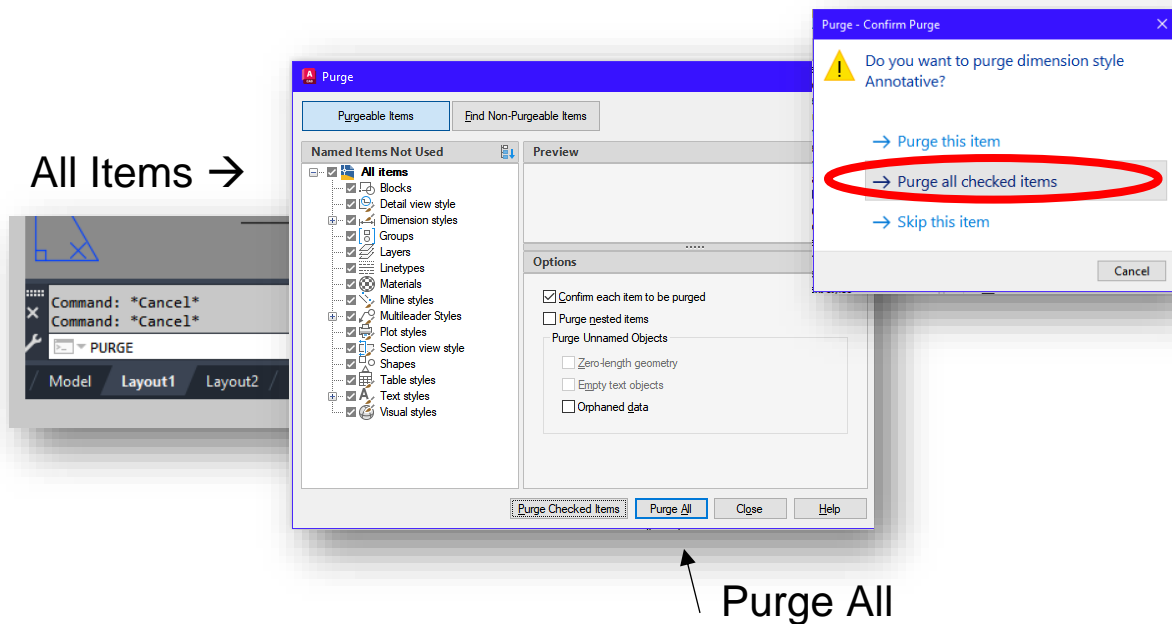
All Items →

Command: *Cancel*
Command: *Cancel*
PURGE

Model Layout1 Layout2

Purge

Purgeable Items | Find Non-Purgeable Items

Named Items Not Used

All items
Blocks
Detail view style
Dimension styles
Groups
Layers
Linetypes
Materials
Mline styles
Multileader Styles
Plot styles
Section view style
Shapes
Table styles
Text styles
Visual styles

Preview

Options

Confirm each item to be purged
Purge nested items
Purge Unnamed Objects
Zero-length geometry
Empty text objects
Orphaned data

Purge Checked Items | Purge All | Close | Help

Purge - Confirm Purge

Do you want to purge dimension style Annotative?

→ Purge this item
→ Purge all checked items
→ Skip this item

Cancel

Purge All